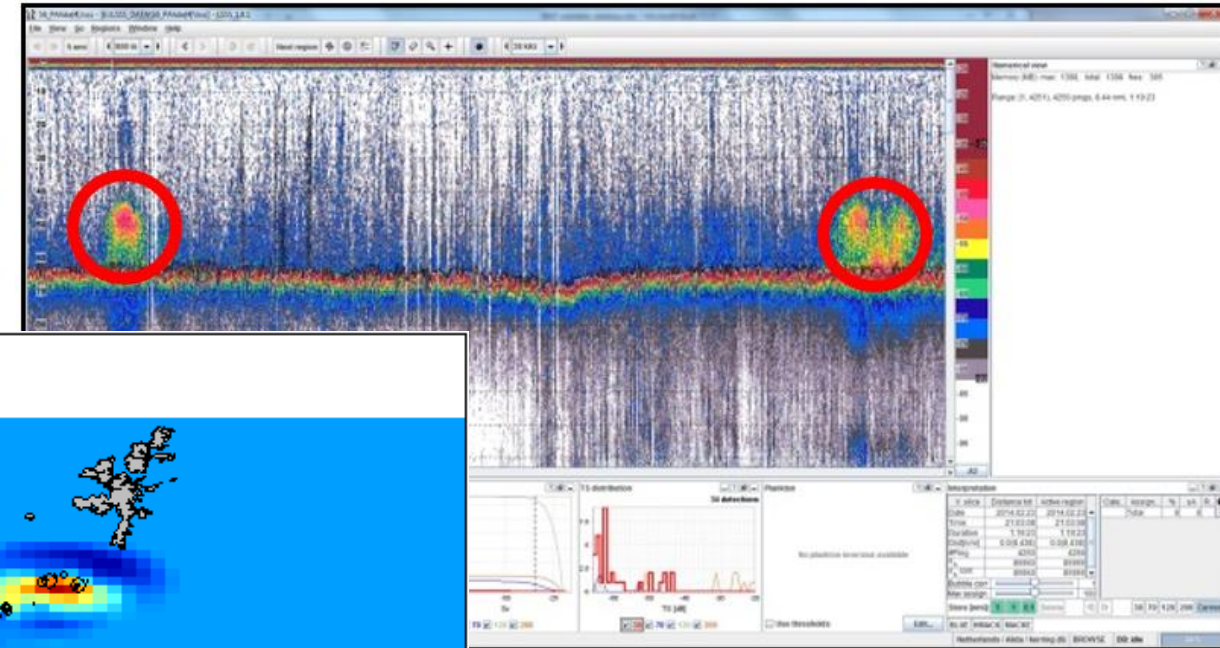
File View Go Navigate Window Help

Next region

38 kHz

Numerical view

Memory (MB): max: 1366, total: 1366, free: 595

Range: [1, 4251], 4250 pings, 8.44 nmi, 1:10:23

TS distribution

38 detections

Plankton

No plankton inversion available

Use thresholds

Edit...

Interpretation

| | Distance list | Active region |
|---|---|---|
| Date | 2014.02.23 | 2014.02.23 |
| Time | 21:03:08 | 21:03:08 |
| Duration | 1:10:23 | 1:10:23 |
| Dist | 8.436 | 8.436 |
| #Ping | 4250 | 4250 |

Bubble corr.

Max assign.

Store

BROWSE

Netherlands / Akkla / Herring (6)